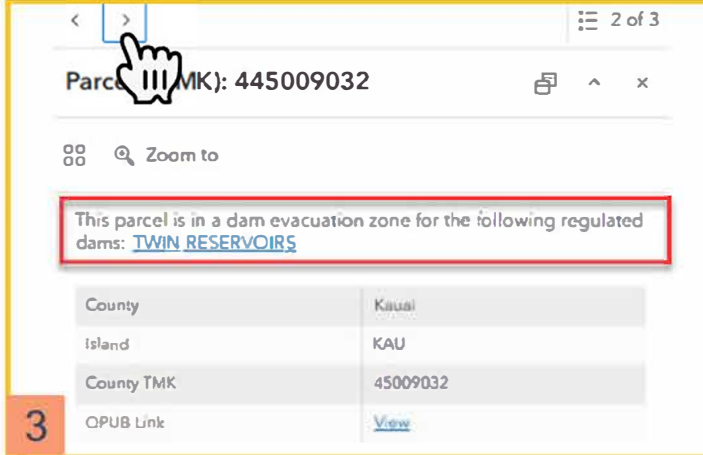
<
>
2 of 3

Parc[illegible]MK): 445009032

Zoom to

This parcel is in a dam evacuation zone for the following regulated dams: TWIN RESERVOIRS

| County | Kauai |
|---|---|
| Island | KAU |
| County TMK | 45009032 |
| OPUB Link | View |

3